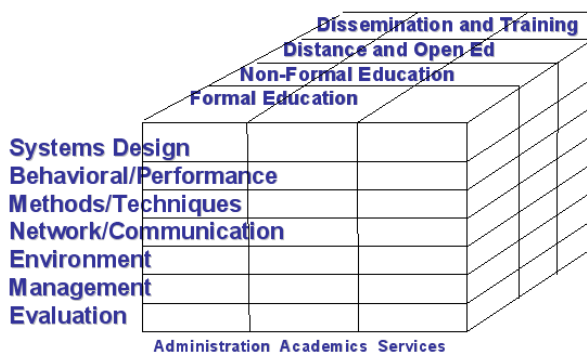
Dissemination and Training
Distance and Open Ed
Non-Formal Education
Formal Education

Systems Design
Behavioral/Performance
Methods/Techniques
Network/Communication
Environment
Management
Evaluation

Administration Academics Services